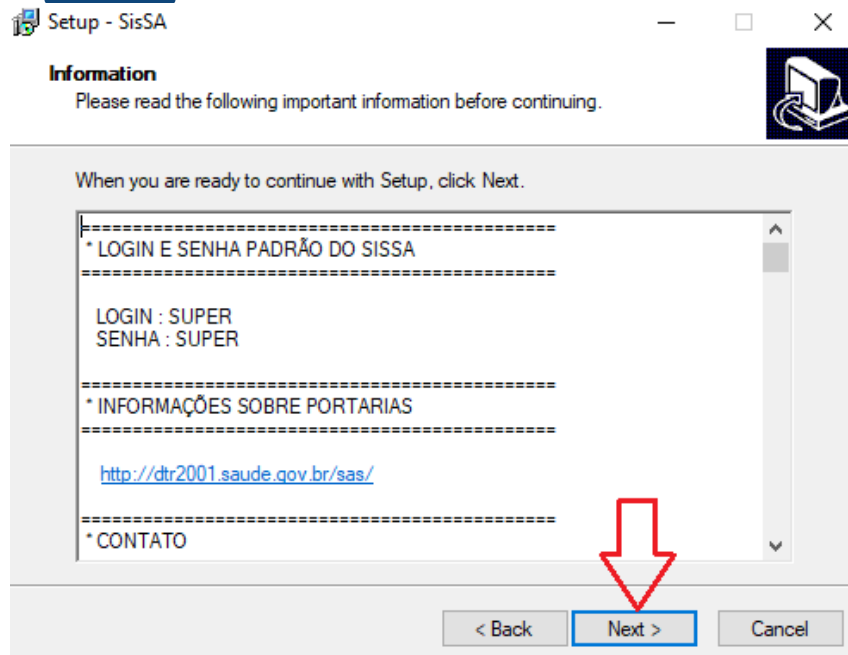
Setup - SisSA

Information
Please read the following important information before continuing.

When you are ready to continue with Setup, click Next.

==============================================
* LOGIN E SENHA PADRÃO DO SISSA
==============================================

LOGIN : SUPER
SENHA : SUPER

==============================================
* INFORMAÇÕES SOBRE PORTARIAS
==============================================

http://dtr2001.saude.gov.br/sas/

==============================================
* CONTATO

< Back Next > Cancel